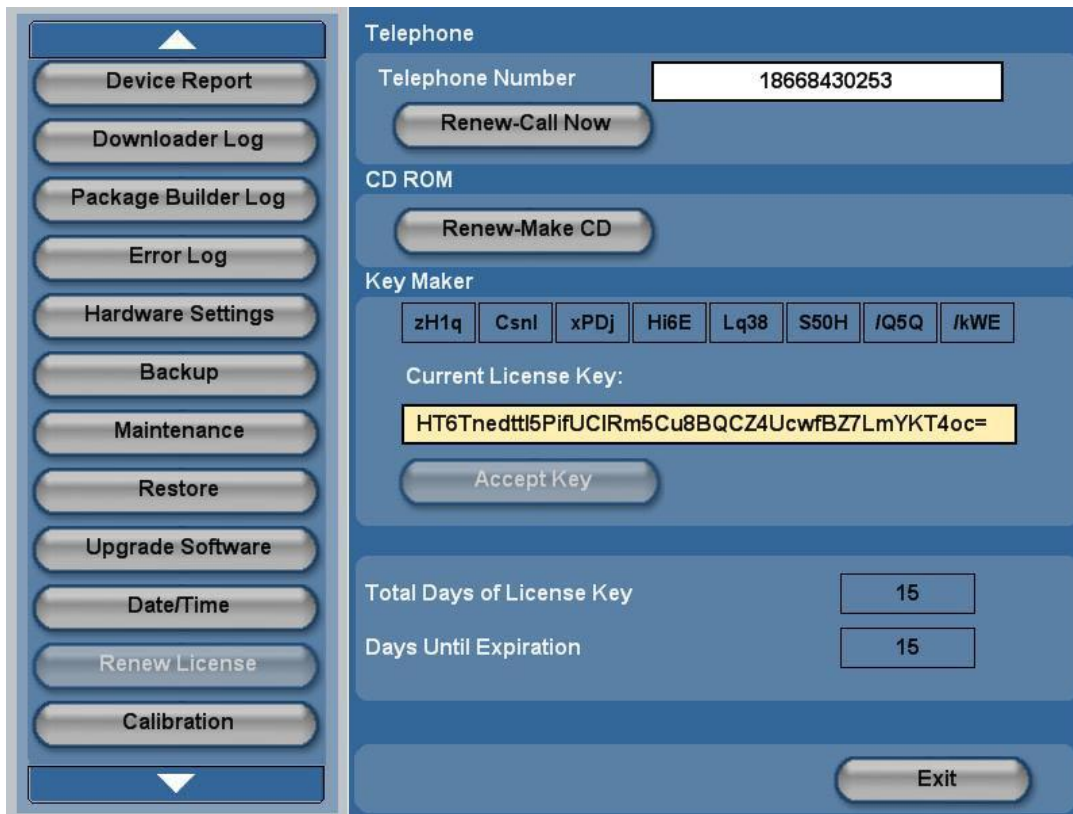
Device Report
Downloader Log
Package Builder Log
Error Log
Hardware Settings
Backup
Maintenance
Restore
Upgrade Software
Date/Time
Renew License
Calibration

Telephone
Telephone Number
18668430253
Renew-Call Now

CD ROM
Renew-Make CD

Key Maker
zH1q
Csnl
xPDj
Hi6E
Lq38
S50H
/Q5Q
/kWE

Current License Key:
HT6Tnedttl5PifUClRm5Cu8BQCZ4UcwfBZ7LmYKT4oc=
Accept Key

Total Days of License Key
15
Days Until Expiration
15

Exit